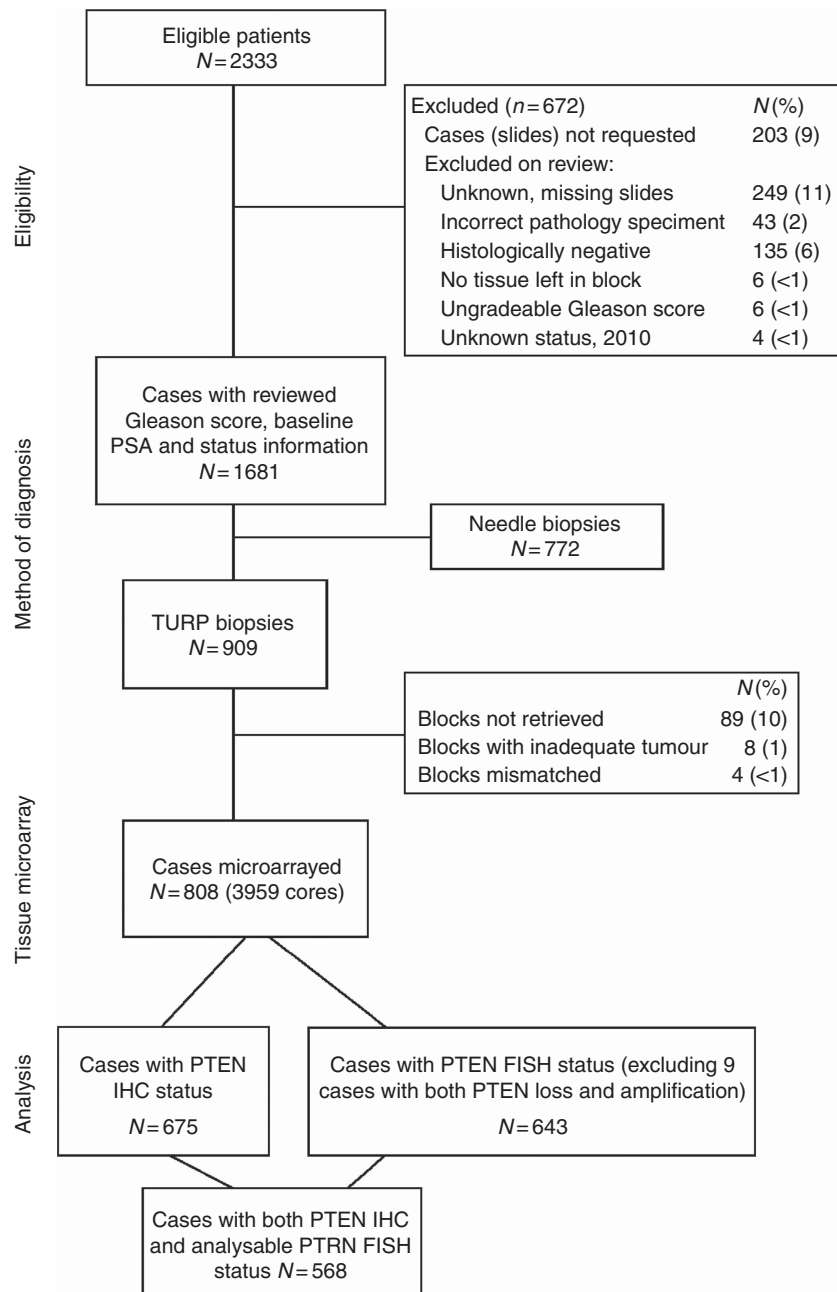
Eligibility

Eligible patients
$N=2333$

| Excluded ($n=672$) | $N$(%) |
|---|---|
| Cases (slides) not requested | 203 (9) |
| Excluded on review: | |
| Unknown, missing slides | 249 (11) |
| Incorrect pathology speciment | 43 (2) |
| Histologically negative | 135 (6) |
| No tissue left in block | 6 (<1) |
| Ungradeable Gleason score | 6 (<1) |
| Unknown status, 2010 | 4 (<1) |

Method of diagnosis

Cases with reviewed Gleason score, baseline PSA and status information
$N=1681$

Needle biopsies
$N=772$

TURP biopsies
$N=909$

Tissue microarray

| | $N$(%) |
|---|---|
| Blocks not retrieved | 89 (10) |
| Blocks with inadequate tumour | 8 (1) |
| Blocks mismatched | 4 (<1) |

Cases microarrayed
$N=808$ (3959 cores)

Analysis

Cases with PTEN IHC status
$N=675$

Cases with PTEN FISH status (excluding 9 cases with both PTEN loss and amplification)
$N=643$

Cases with both PTEN IHC and analysable PTRN FISH status $N=568$